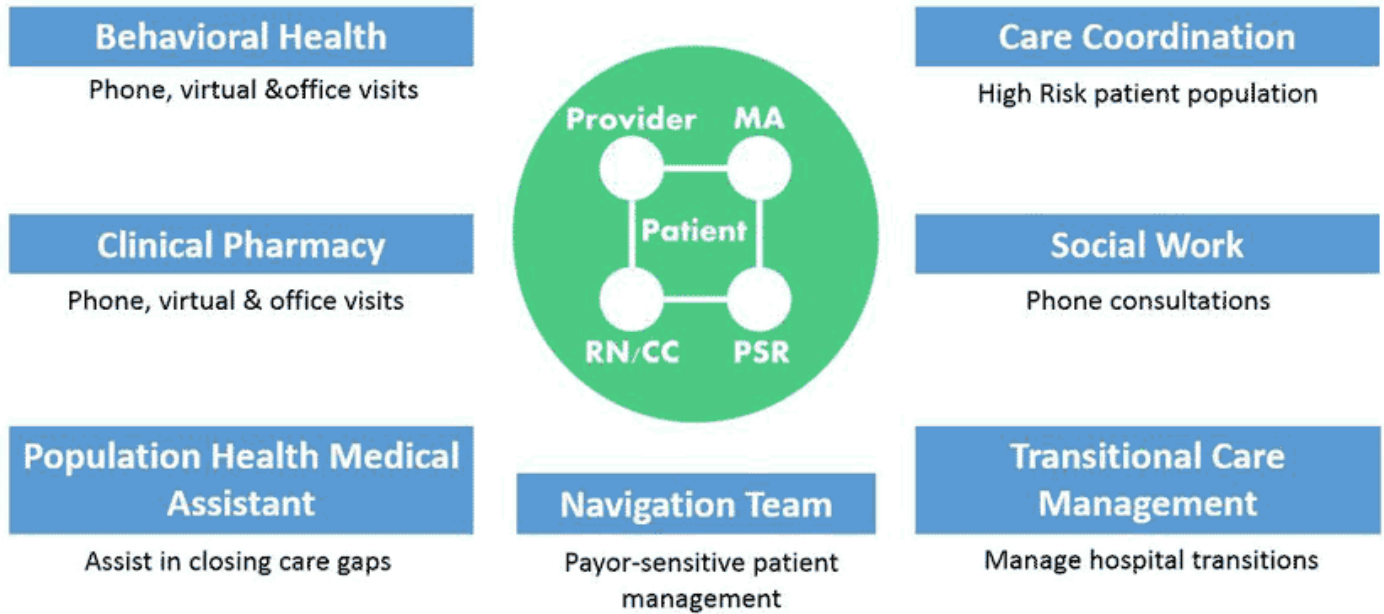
Behavioral Health
Phone, virtual &office visits

Provider
MA
Patient
RN/CC
PSR

Care Coordination
High Risk patient population

Clinical Pharmacy
Phone, virtual & office visits

Social Work
Phone consultations

Population Health Medical Assistant
Assist in closing care gaps

Navigation Team
Payor-sensitive patient management

Transitional Care Management
Manage hospital transitions